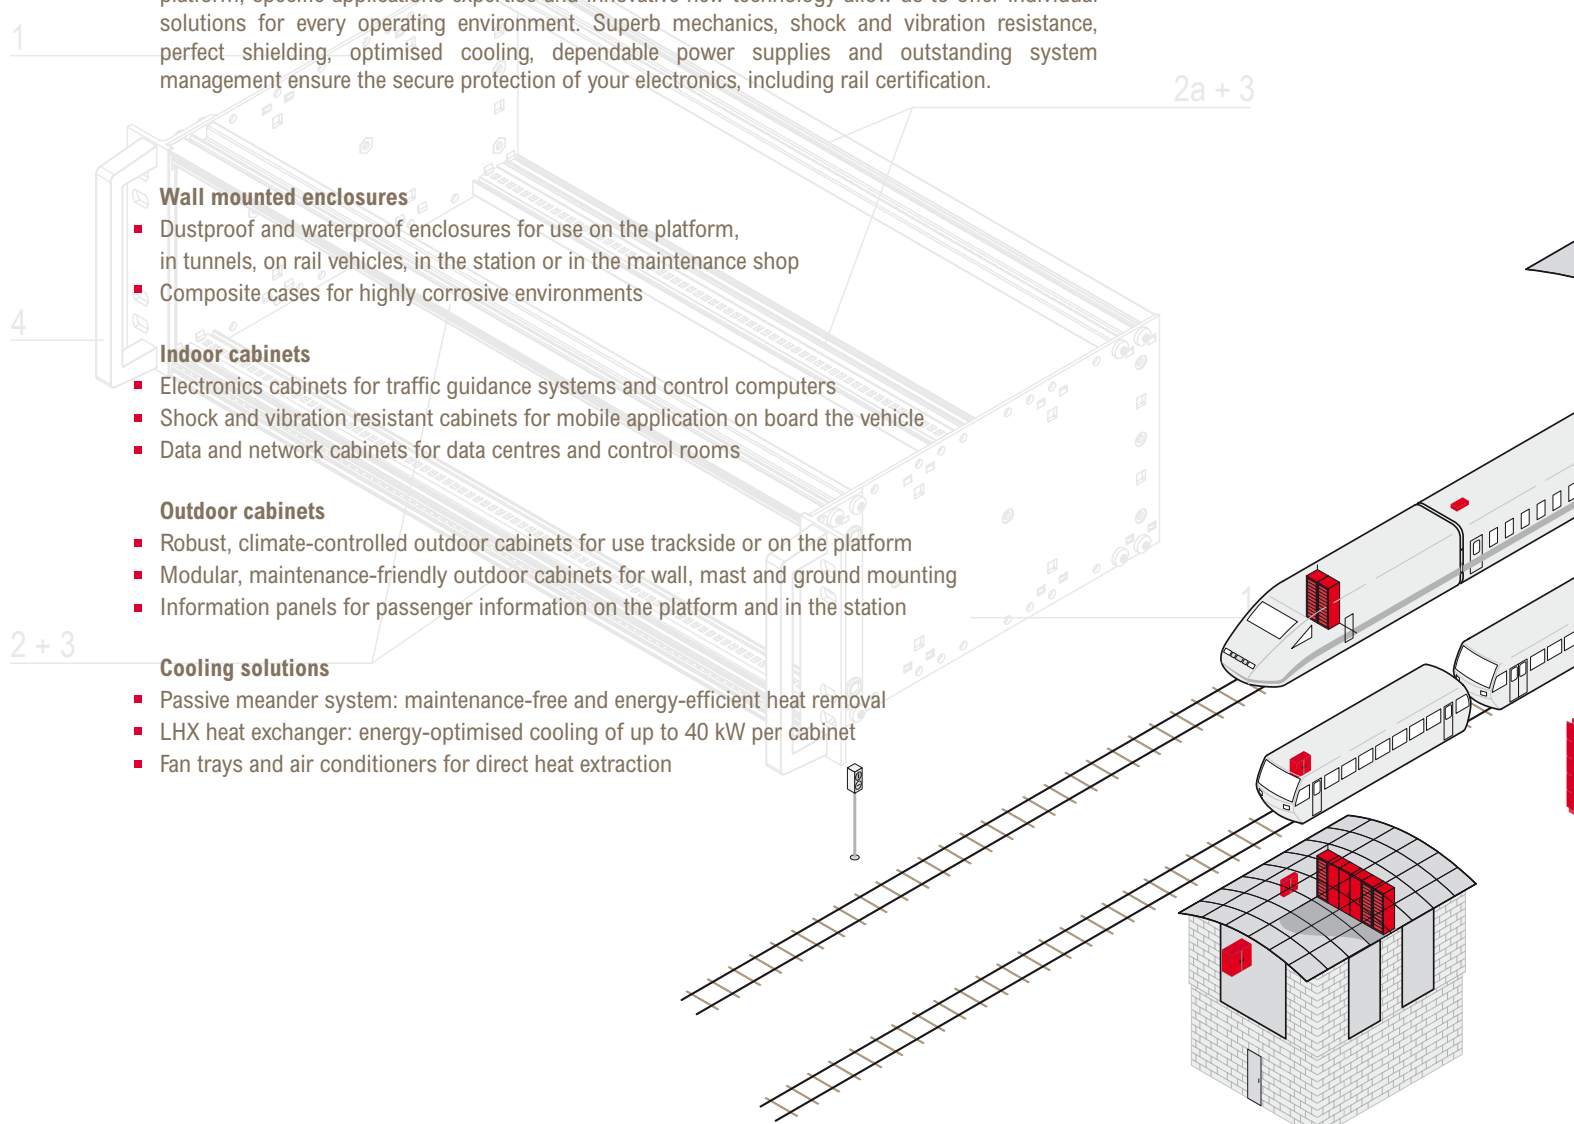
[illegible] solutions for every operating environment. Superb mechanics, shock and vibration resistance, perfect shielding, optimised cooling, dependable power supplies and outstanding system management ensure the secure protection of your electronics, including rail certification.

1

2a + 3

4

2 + 3

1

Wall mounted enclosures
Dustproof and waterproof enclosures for use on the platform, in tunnels, on rail vehicles, in the station or in the maintenance shop
Composite cases for highly corrosive environments

Indoor cabinets
Electronics cabinets for traffic guidance systems and control computers
Shock and vibration resistant cabinets for mobile application on board the vehicle
Data and network cabinets for data centres and control rooms

Outdoor cabinets
Robust, climate-controlled outdoor cabinets for use trackside or on the platform
Modular, maintenance-friendly outdoor cabinets for wall, mast and ground mounting
Information panels for passenger information on the platform and in the station

Cooling solutions
Passive meander system: maintenance-free and energy-efficient heat removal
LHX heat exchanger: energy-optimised cooling of up to 40 kW per cabinet
Fan trays and air conditioners for direct heat extraction